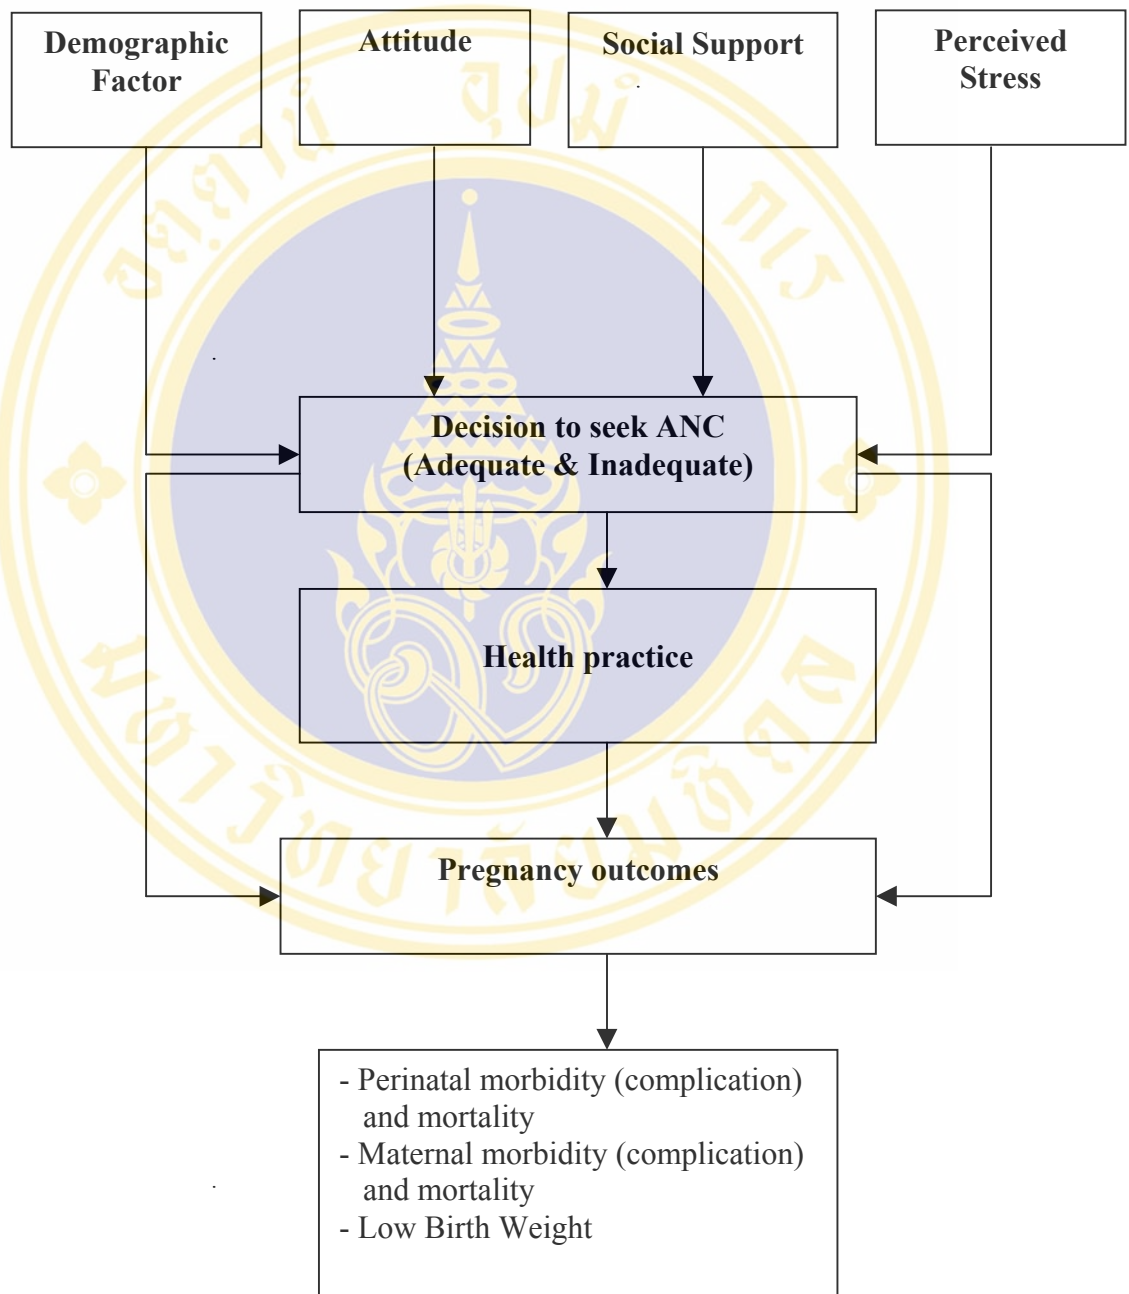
Demographic Factor

Attitude

Social Support

Perceived Stress

Decision to seek ANC (Adequate & Inadequate)

Health practice

Pregnancy outcomes

- Perinatal morbidity (complication) and mortality
- Maternal morbidity (complication) and mortality
- Low Birth Weight